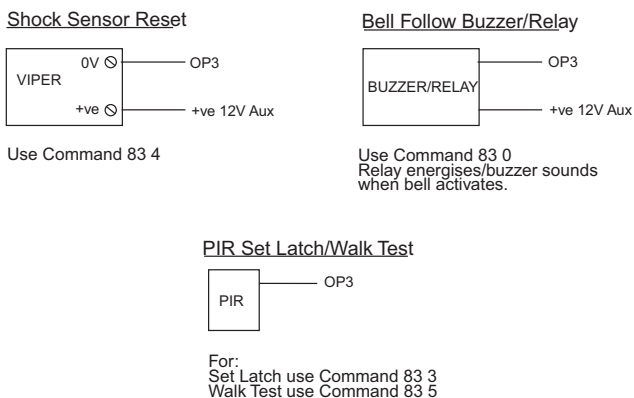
Shock Sensor Reset

VIPER
0V
+ve
OP3
+ve 12V Aux

Use Command 83 4

Bell Follow Buzzer/Relay

BUZZER/RELAY
OP3
+ve 12V Aux

Use Command 83 0
Relay energises/buzzer sounds when bell activates.

PIR Set Latch/Walk Test

PIR
OP3

For:
Set Latch use Command 83 3
Walk Test use Command 83 5